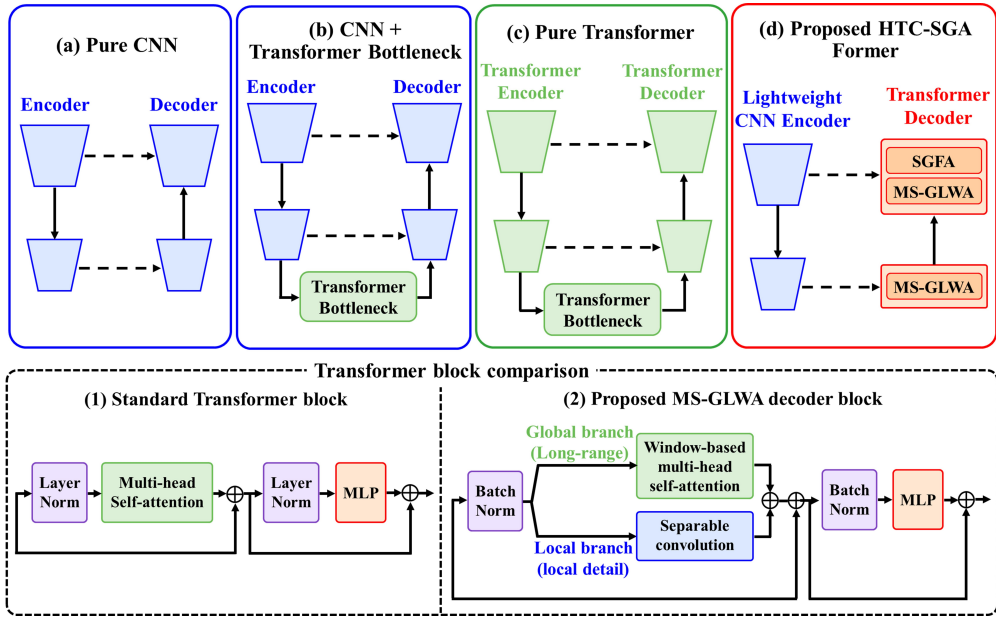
(a) Pure CNN

Encoder

Decoder

(b) CNN + Transformer Bottleneck

Encoder

Decoder

Transformer Bottleneck

(c) Pure Transformer

Transformer Encoder

Transformer Decoder

Transformer Bottleneck

(d) Proposed HTC-SGA Former

Lightweight CNN Encoder

Transformer Decoder

SGFA

MS-GLWA

MS-GLWA

Transformer block comparison

(1) Standard Transformer block

Layer Norm

Multi-head Self-attention

Layer Norm

MLP

(2) Proposed MS-GLWA decoder block

Global branch (Long-range)

Batch Norm

Window-based multi-head self-attention

Separable convolution

Local branch (local detail)

Batch Norm

MLP